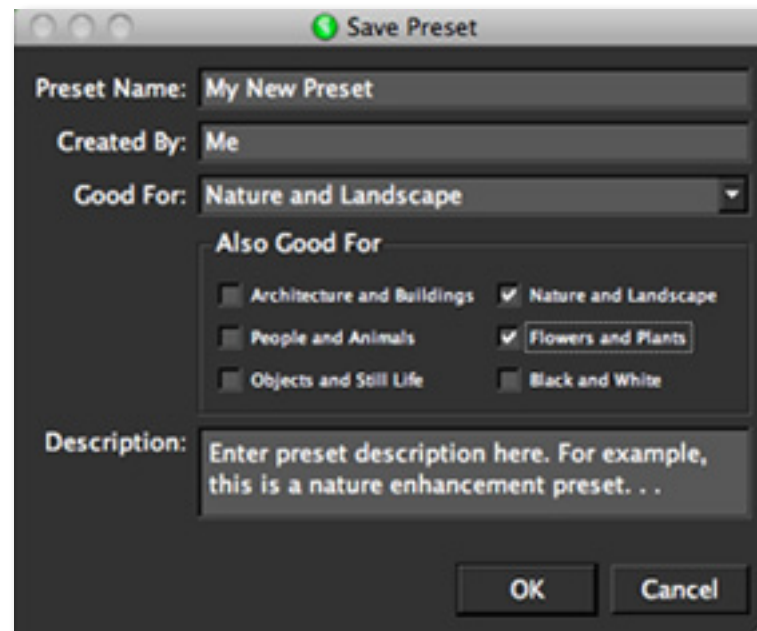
Save Preset

Preset Name: My New Preset

Created By: Me

Good For: Nature and Landscape

Also Good For

Architecture and Buildings
Nature and Landscape
People and Animals
Flowers and Plants
Objects and Still Life
Black and White

Description: Enter preset description here. For example, this is a nature enhancement preset. . .

OK
Cancel